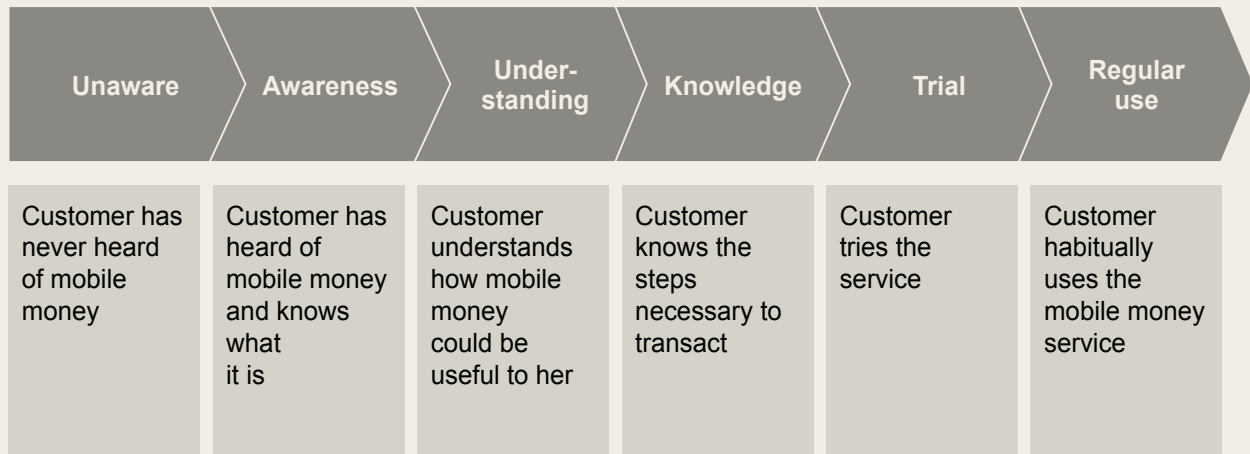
Unaware

Awareness

Understanding

Knowledge

Trial

Regular use

Customer has never heard of mobile money

Customer has heard of mobile money and knows what it is

Customer understands how mobile money could be useful to her

Customer knows the steps necessary to transact

Customer tries the service

Customer habitually uses the mobile money service